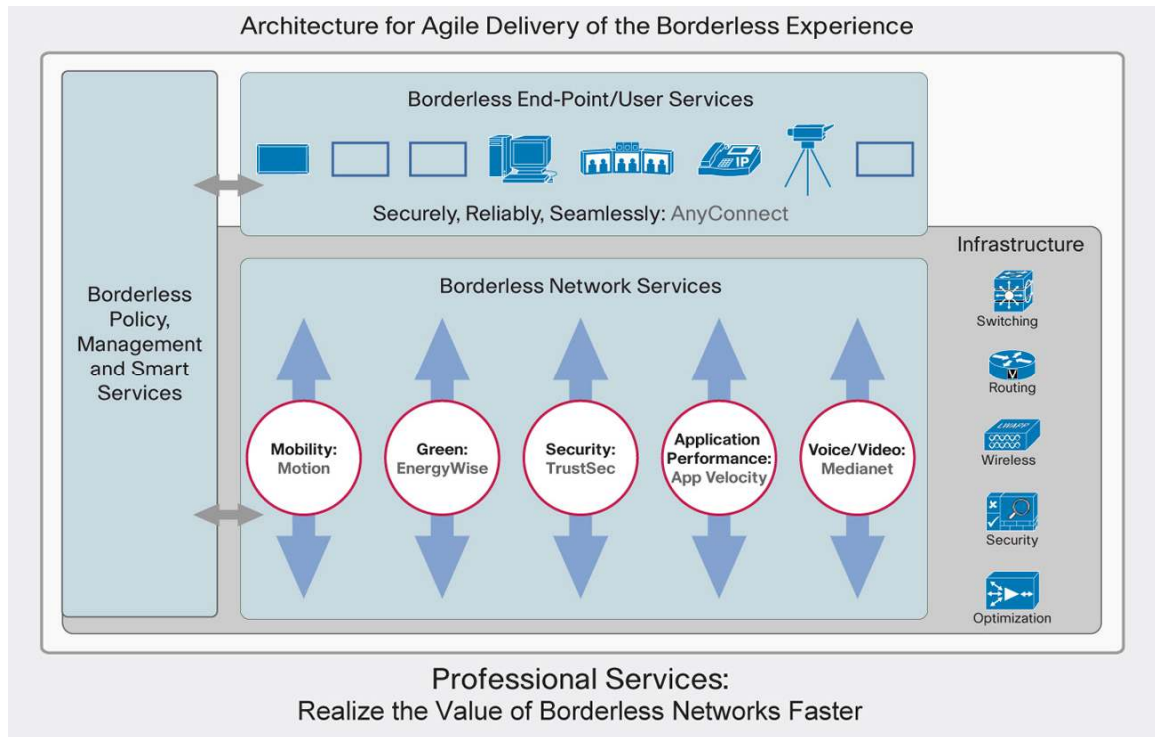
Architecture for Agile Delivery of the Borderless Experience

Borderless End-Point/User Services

IP

Securely, Reliably, Seamlessly: AnyConnect

Borderless Policy, Management and Smart Services

Borderless Network Services

Mobility: Motion

Green: EnergyWise

Security: TrustSec

Application Performance: App Velocity

Voice/Video: Medianet

Infrastructure

Switching

Routing

LWAPP

Wireless

Security

Optimization

Professional Services:
Realize the Value of Borderless Networks Faster